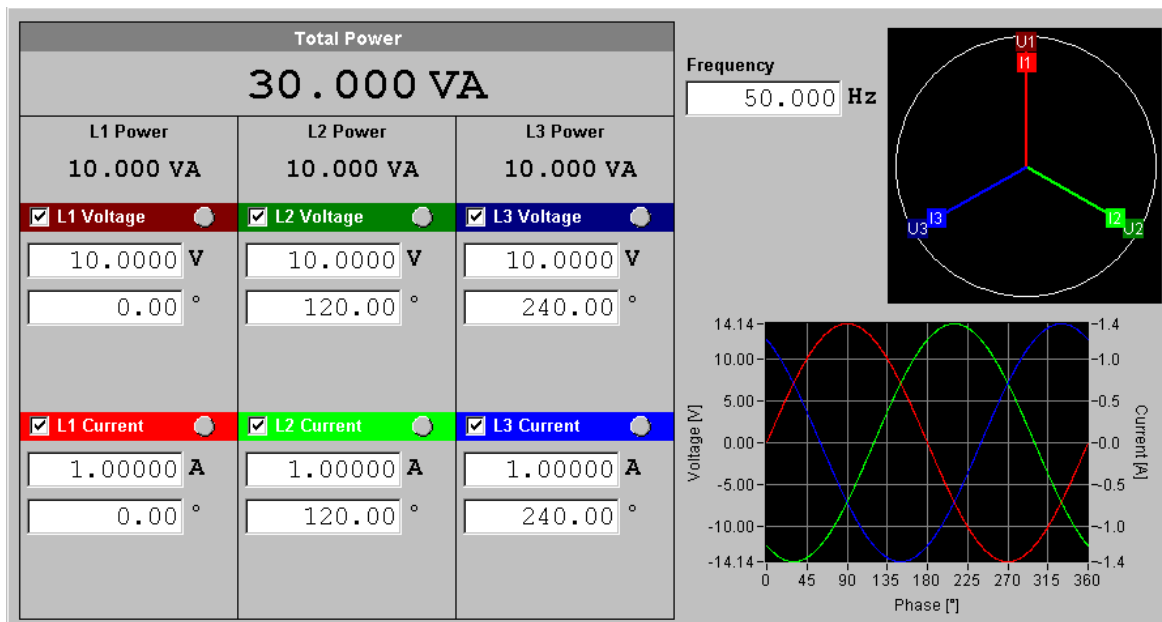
Total Power

30.000 VA

L1 Power
10.000 VA

L2 Power
10.000 VA

L3 Power
10.000 VA

L1 Voltage
10.0000 V
0.00 °

L2 Voltage
10.0000 V
120.00 °

L3 Voltage
10.0000 V
240.00 °

L1 Current
1.00000 A
0.00 °

L2 Current
1.00000 A
120.00 °

L3 Current
1.00000 A
240.00 °

Frequency
50.000 Hz

U1
I1
U3 I3
I2 U2

14.14
10.00
5.00
0.00
-5.00
-10.00
-14.14
Voltage [V]

1.4
1.0
0.5
0.0
-0.5
-1.0
-1.4
Current [A]

0 45 90 135 180 225 270 315 360
Phase [°]